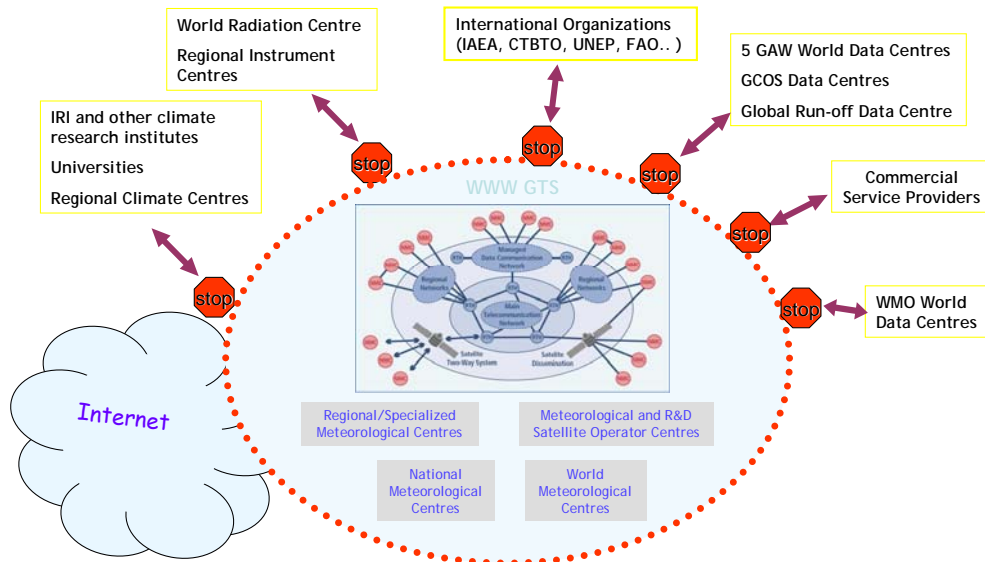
World Radiation Centre
Regional Instrument Centres

International Organizations (IAEA, CTBTO, UNEP, FAO.. )

5 GAW World Data Centres
GCOS Data Centres
Global Run-off Data Centre

IRI and other climate research institutes
Universities
Regional Climate Centres

Commercial Service Providers

WMO World Data Centres

stop
stop
stop
stop
stop
stop

WWW GTS

Managed Data Communication Network

Regional Networks

Regional Networks

Main Telecommunication Network

Satellite Two-Way System

Satellite Dissemination

Internet

Regional/Specialized Meteorological Centres

Meteorological and R&D Satellite Operator Centres

National Meteorological Centres

World Meteorological Centres